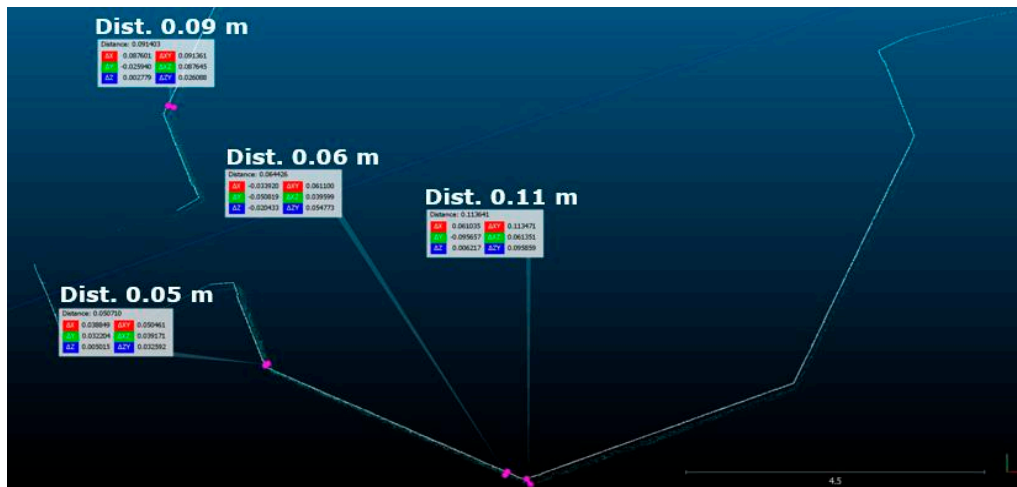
Dist. 0.09 m

Distance: 0.091403

| | | | |
|---|---|---|---|
| ΔX | 0.087601 | ΔXY | 0.091361 |
| ΔY | -0.025940 | ΔXZ | 0.087645 |
| ΔZ | 0.002779 | ΔZY | 0.026088 |

Dist. 0.06 m

Distance: 0.064426

| | | | |
|---|---|---|---|
| ΔX | -0.033920 | ΔXY | 0.061100 |
| ΔY | -0.050819 | ΔXZ | 0.039599 |
| ΔZ | -0.020433 | ΔZY | 0.054773 |

Dist. 0.11 m

Distance: 0.113641

| | | | |
|---|---|---|---|
| ΔX | 0.061035 | ΔXY | 0.113471 |
| ΔY | -0.095657 | ΔXZ | 0.061351 |
| ΔZ | 0.006217 | ΔZY | 0.095859 |

Dist. 0.05 m

Distance: 0.050710

| | | | |
|---|---|---|---|
| ΔX | 0.038849 | ΔXY | 0.050461 |
| ΔY | 0.032204 | ΔXZ | 0.039171 |
| ΔZ | 0.005015 | ΔZY | 0.032592 |

4.5